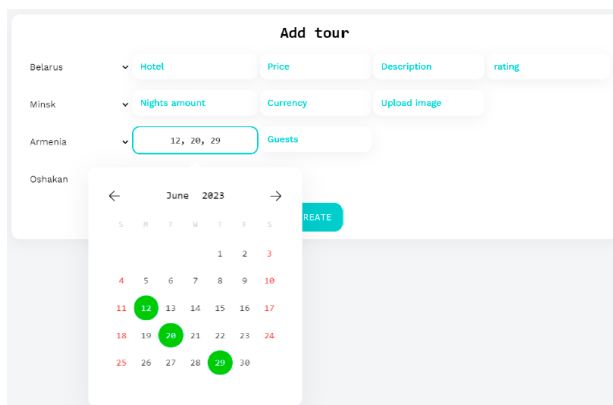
Add tour

Belarus
Hotel
Price
Description
rating

Minsk
Nights amount
Currency
Upload image

Armenia
12, 20, 29
Guests

Oshakan

REATE

June 2023

| S | M | T | W | T | F | S |
|---|---|---|---|---|---|---|
| | | | | 1 | 2 | 3 |
| 4 | 5 | 6 | 7 | 8 | 9 | 10 |
| 11 | 12 | 13 | 14 | 15 | 16 | 17 |
| 18 | 19 | 20 | 21 | 22 | 23 | 24 |
| 25 | 26 | 27 | 28 | 29 | 30 | |